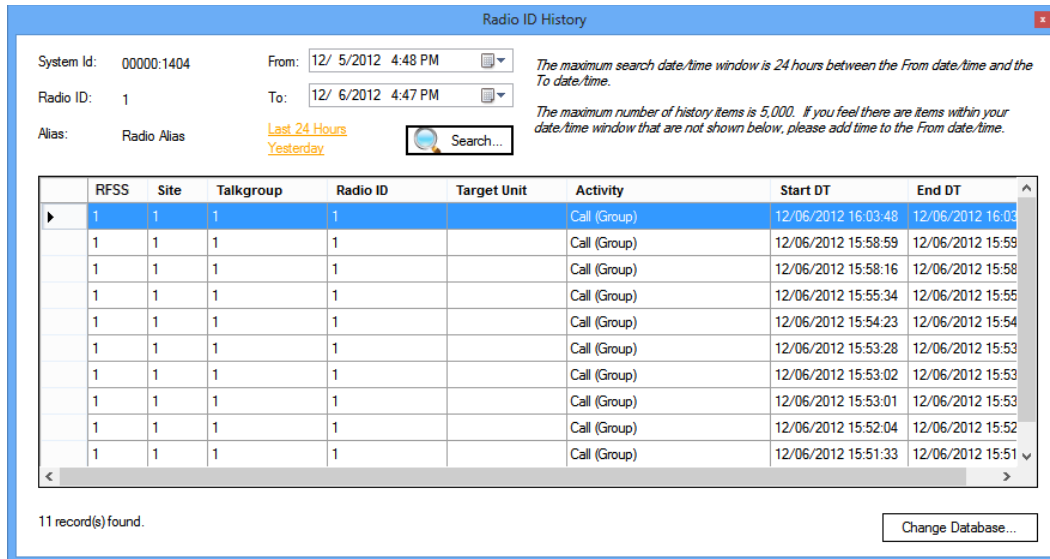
Radio ID History

System Id: 00000:1404

Radio ID: 1

Alias: Radio Alias

From: 12/ 5/2012 4:48 PM

To: 12/ 6/2012 4:47 PM

Last 24 Hours

Yesterday

Search...

The maximum search date/time window is 24 hours between the From date/time and the To date/time.

The maximum number of history items is 5,000. If you feel there are items within your date/time window that are not shown below, please add time to the From date/time.

| RFSS | Site | Talkgroup | Radio ID | Target Unit | Activity | Start DT | End DT |
|---|---|---|---|---|---|---|---|
| 1 | 1 | 1 | 1 | | Call (Group) | 12/06/2012 16:03:48 | 12/06/2012 16:03 |
| 1 | 1 | 1 | 1 | | Call (Group) | 12/06/2012 15:58:59 | 12/06/2012 15:59 |
| 1 | 1 | 1 | 1 | | Call (Group) | 12/06/2012 15:58:16 | 12/06/2012 15:58 |
| 1 | 1 | 1 | 1 | | Call (Group) | 12/06/2012 15:55:34 | 12/06/2012 15:55 |
| 1 | 1 | 1 | 1 | | Call (Group) | 12/06/2012 15:54:23 | 12/06/2012 15:54 |
| 1 | 1 | 1 | 1 | | Call (Group) | 12/06/2012 15:53:28 | 12/06/2012 15:53 |
| 1 | 1 | 1 | 1 | | Call (Group) | 12/06/2012 15:53:02 | 12/06/2012 15:53 |
| 1 | 1 | 1 | 1 | | Call (Group) | 12/06/2012 15:53:01 | 12/06/2012 15:53 |
| 1 | 1 | 1 | 1 | | Call (Group) | 12/06/2012 15:52:04 | 12/06/2012 15:52 |
| 1 | 1 | 1 | 1 | | Call (Group) | 12/06/2012 15:51:33 | 12/06/2012 15:51 |

11 record(s) found.

Change Database...